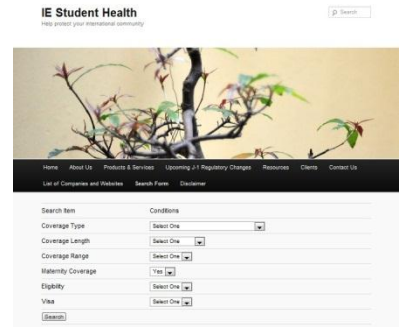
IE Student Health

Help protect your international community

Search

Home About Us Products & Services Upcoming J-1 Regulatory Changes Resources Clients Contact Us

List of Companies and Websites Search Form Disclaimer

| Search Item | Conditions |
|---|---|
| Coverage Type | Select One |
| Coverage Length | Select One |
| Coverage Range | Select One |
| Maternity Coverage | Yes |
| Eligibility | Select One |
| Visa | Select One |

Search